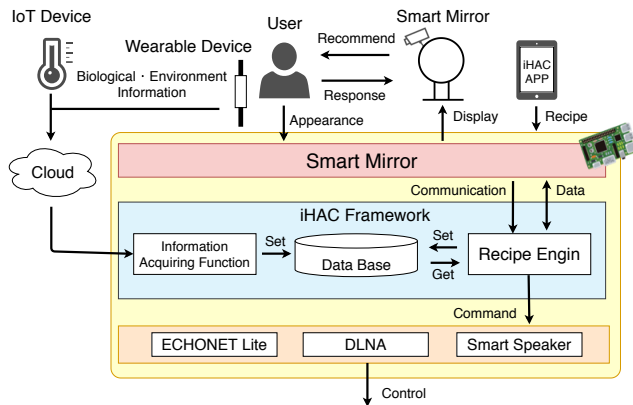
IoT Device

Wearable Device

User

Smart Mirror

Recommend

Response

Biological・Environment Information

iHAC APP

Appearance

Display

Recipe

Cloud

Smart Mirror

Communication

Data

iHAC Framework

Information Acquiring Function

Set

Data Base

Set

Get

Recipe Engin

Command

ECHONET Lite

DLNA

Smart Speaker

Control